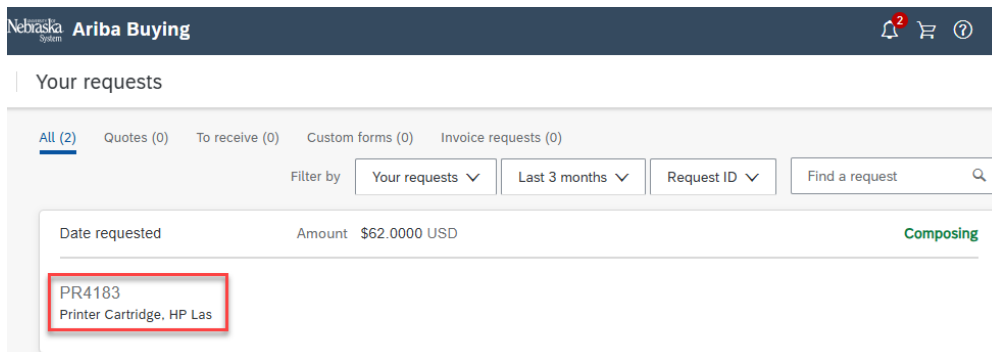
Nebraska System Ariba Buying

2

Your requests

All (2) Quotes (0) To receive (0) Custom forms (0) Invoice requests (0)

Filter by Your requests Last 3 months Request ID Find a request

Date requested Amount $62.0000 USD Composing

PR4183
Printer Cartridge, HP Las